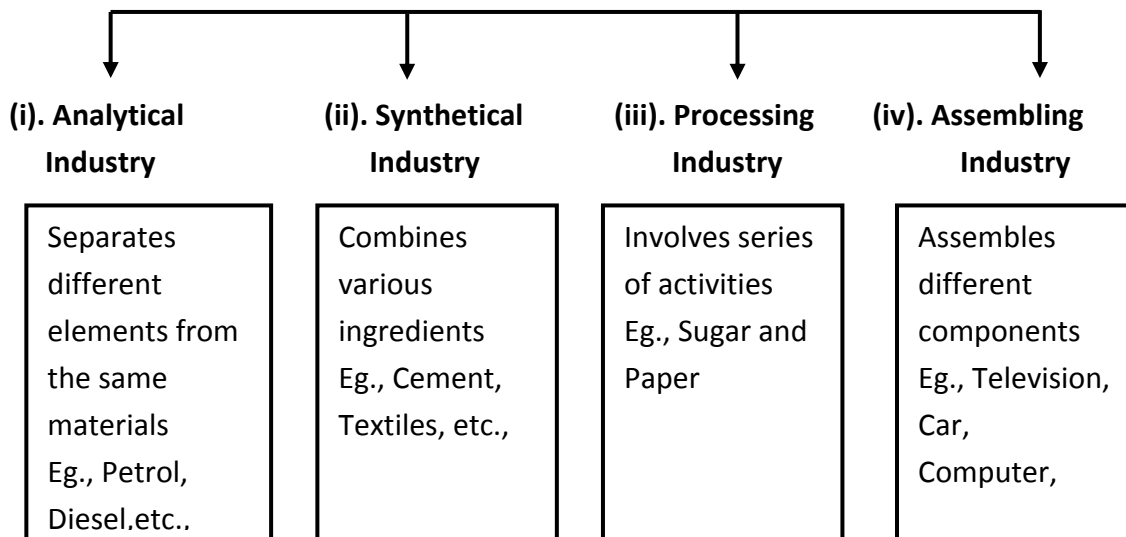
(i). Analytical Industry

Separates different elements from the same materials Eg., Petrol, Diesel.etc..

(ii). Synthetical Industry

Combines various ingredients Eg., Cement, Textiles, etc.,

(iii). Processing Industry

Involves series of activities Eg., Sugar and Paper

(iv). Assembling Industry

Assembles different components Eg., Television, Car, Computer,